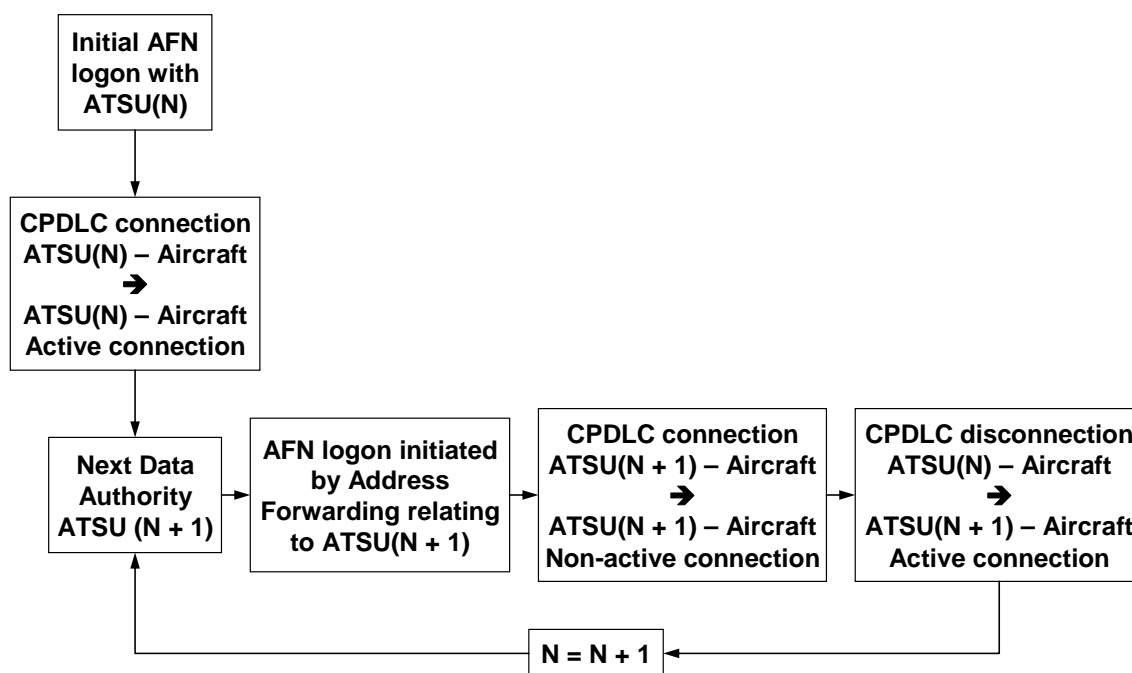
Initial AFN logon with ATSU(N)

CPDLC connection ATSU(N) – Aircraft
➔
ATSU(N) – Aircraft Active connection

Next Data Authority ATSU (N + 1)

AFN logon initiated by Address Forwarding relating to ATSU(N + 1)

CPDLC connection ATSU(N + 1) – Aircraft
➔
ATSU(N + 1) – Aircraft Non-active connection

CPDLC disconnection ATSU(N) – Aircraft
➔
ATSU(N + 1) – Aircraft Active connection

N = N + 1